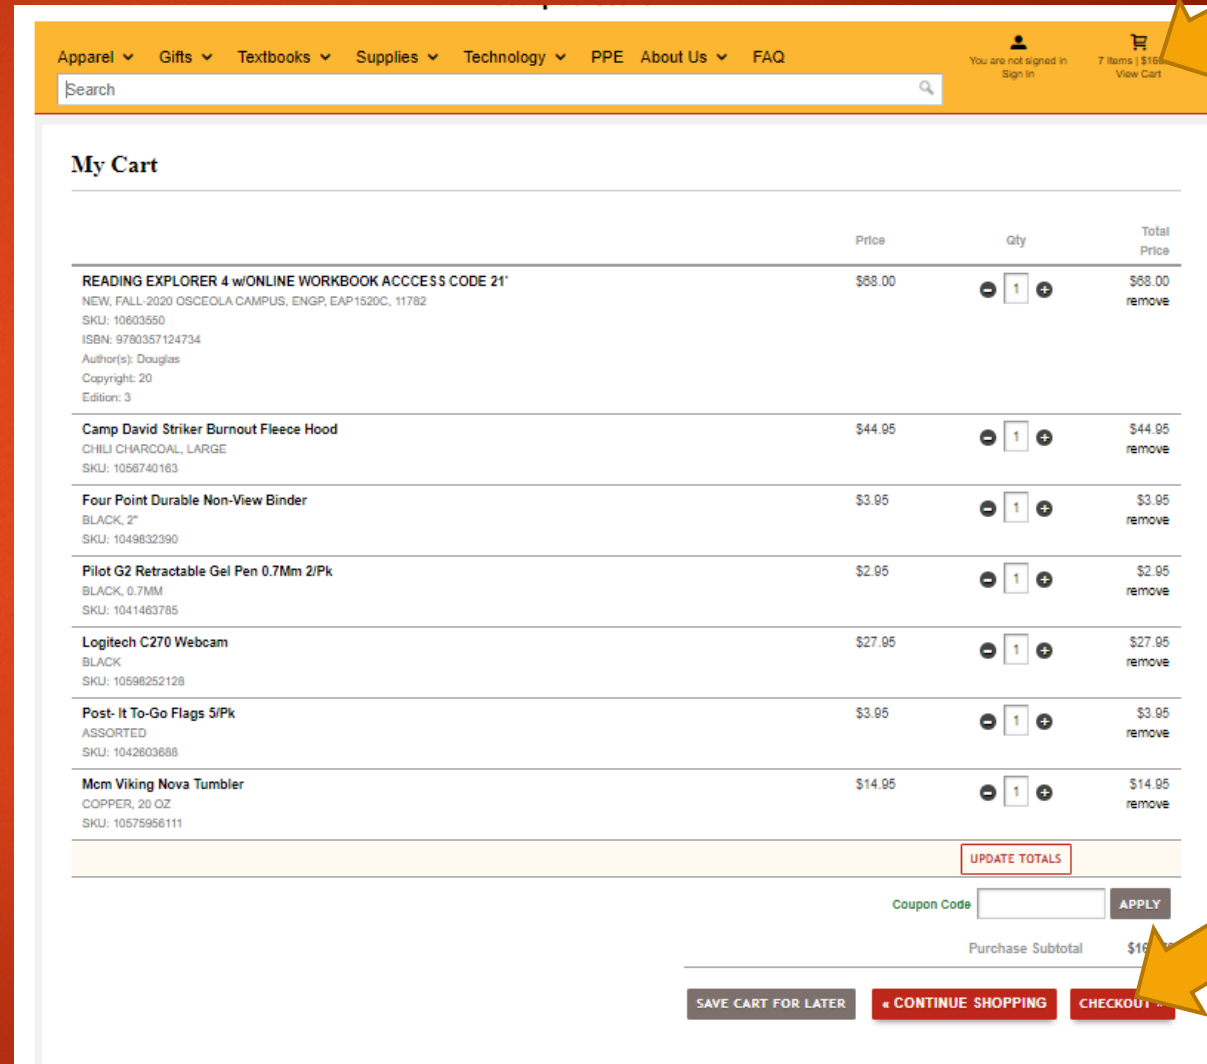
Apparel Gifts Textbooks Supplies Technology PPE About Us FAQ

You are not signed in
Sign In

7 items | $16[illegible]
View Cart

Search

My Cart

| | Price | Qty | Total Price |
|---|---|---|---|
| READING EXPLORER 4 w/ONLINE WORKBOOK ACCCESS CODE 21' NEW, FALL-2020 OSCEOLA CAMPUS, ENGP, EAP1520C, 11782 SKU: 10603550 ISBN: 9780357124734 Author(s): Douglas Copyright: 20 Edition: 3 | $68.00 | 1 | $68.00 remove |
| Camp David Striker Burnout Fleece Hood CHILI CHARCOAL, LARGE SKU: 1056740163 | $44.95 | 1 | $44.95 remove |
| Four Point Durable Non-View Binder BLACK, 2" SKU: 1049832390 | $3.95 | 1 | $3.95 remove |
| Pilot G2 Retractable Gel Pen 0.7Mm 2/Pk BLACK, 0.7MM SKU: 1041463785 | $2.95 | 1 | $2.95 remove |
| Logitech C270 Webcam BLACK SKU: 10598252128 | $27.95 | 1 | $27.95 remove |
| Post- It To-Go Flags 5/Pk ASSORTED SKU: 1042603688 | $3.95 | 1 | $3.95 remove |
| Mcm Viking Nova Tumbler COPPER, 20 OZ SKU: 10575956111 | $14.95 | 1 | $14.95 remove |

UPDATE TOTALS

Coupon Code APPLY

Purchase Subtotal $16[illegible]

SAVE CART FOR LATER « CONTINUE SHOPPING CHECKOUT »